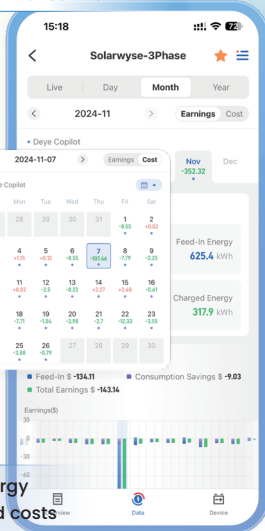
15:18

72

Solarwyse-3Phase

Live | Day | Month | Year

2024-11

Earnings | Cost

• Deye Copilot

2024-11-07

Earnings | Cost

e Copilot

| Tue | Wed | Thu | Fri | Sat |
|---|---|---|---|---|
| | | | 1 -0.55 | 2 +0.02 |
| 5 +0.12 | 6 -0.35 | 7 -107.46 | 8 -7.79 | 9 -2.25 |
| 12 -2.5 | 13 -0.22 | 14 +2.27 | 15 +2.48 | 16 -0.61 |
| 19 -1.94 | 20 -2.98 | 21 -2.7 | 22 -12.33 | 23 -2.35 |
| 26 -0.79 | | | | |

4 +0.15
11 +0.02
18 -7.71
25 -3.88

Nov -352.32

Dec

Feed-In Energy
625.4 kWh

Charged Energy
317.9 kWh

Feed-In $ -134.11
Consumption Savings $ -9.03
Total Earnings $ -143.14

Earnings($)

rgy
d costs

view
Data
Device